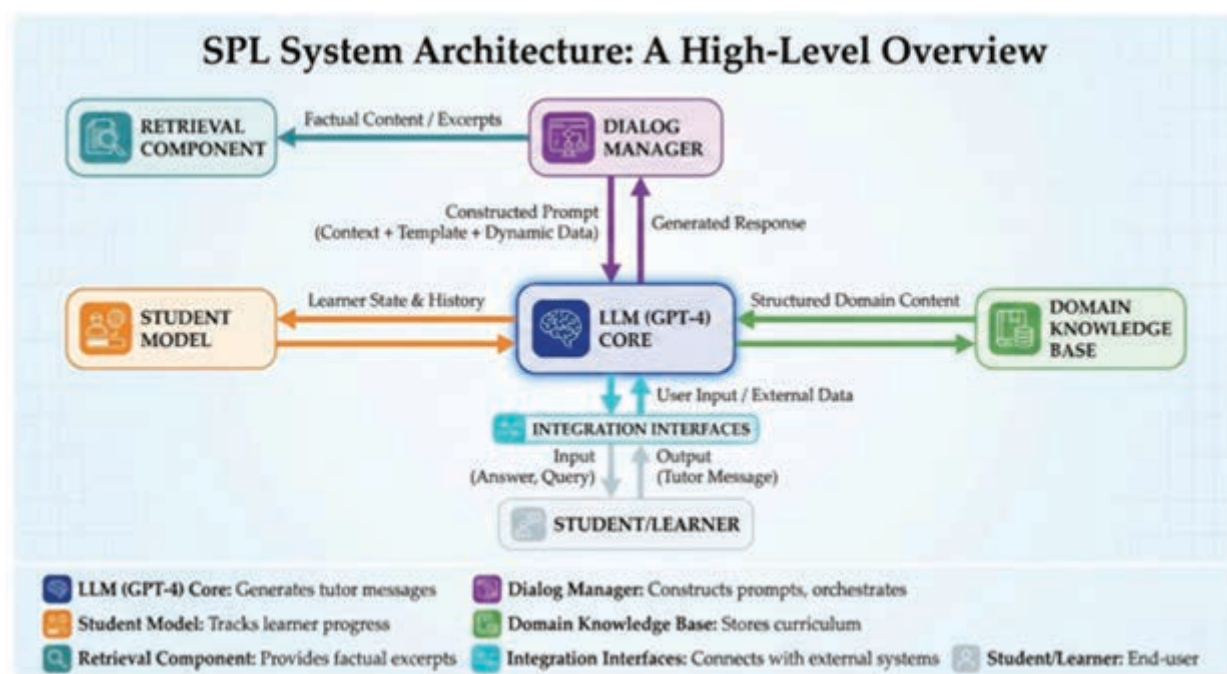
SPL System Architecture: A High-Level Overview

RETRIEVAL COMPONENT

Factual Content / Excerpts

DIALOG MANAGER

Constructed Prompt (Context + Template + Dynamic Data)

Generated Response

STUDENT MODEL

Learner State & History

LLM (GPT-4) CORE

Structured Domain Content

DOMAIN KNOWLEDGE BASE

User Input / External Data

INTEGRATION INTERFACES

Input (Answer, Query)

Output (Tutor Message)

STUDENT/LEARNER

LLM (GPT-4) Core: Generates tutor messages

Dialog Manager: Constructs prompts, orchestrates

Student Model: Tracks learner progress

Domain Knowledge Base: Stores curriculum

Retrieval Component: Provides factual excerpts

Integration Interfaces: Connects with external systems

Student/Learner: End-user